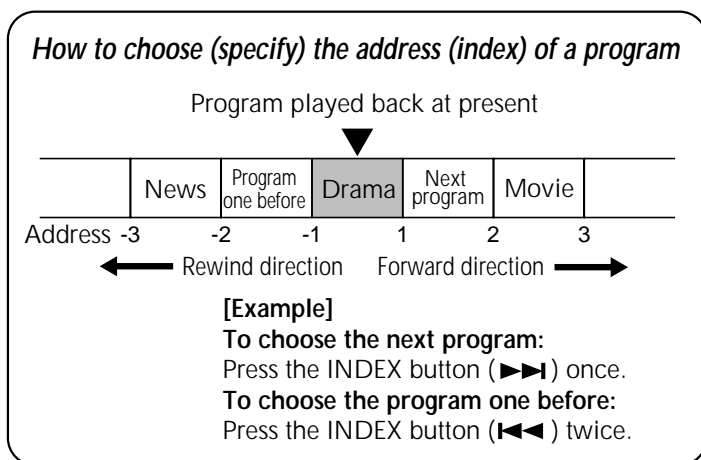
How to choose (specify) the address (index) of a program

Program played back at present

| News | Program one before | Drama | Next program | Movie |
|---|---|---|---|---|

Address -3 -2 -1 1 2 3

Rewind direction Forward direction

[Example]
To choose the next program:
Press the INDEX button (►►|) once.
To choose the program one before:
Press the INDEX button (|◄◄) twice.